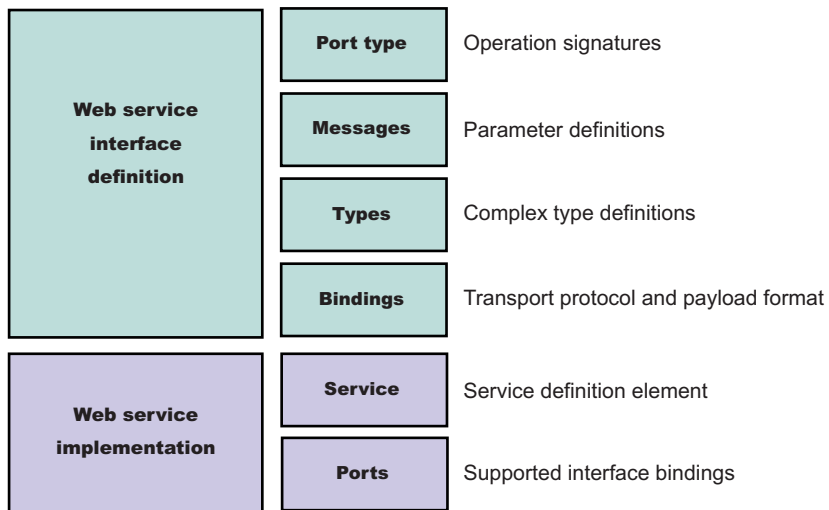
Web service interface definition

Port type
Operation signatures

Messages
Parameter definitions

Types
Complex type definitions

Bindings
Transport protocol and payload format

Web service implementation

Service
Service definition element

Ports
Supported interface bindings